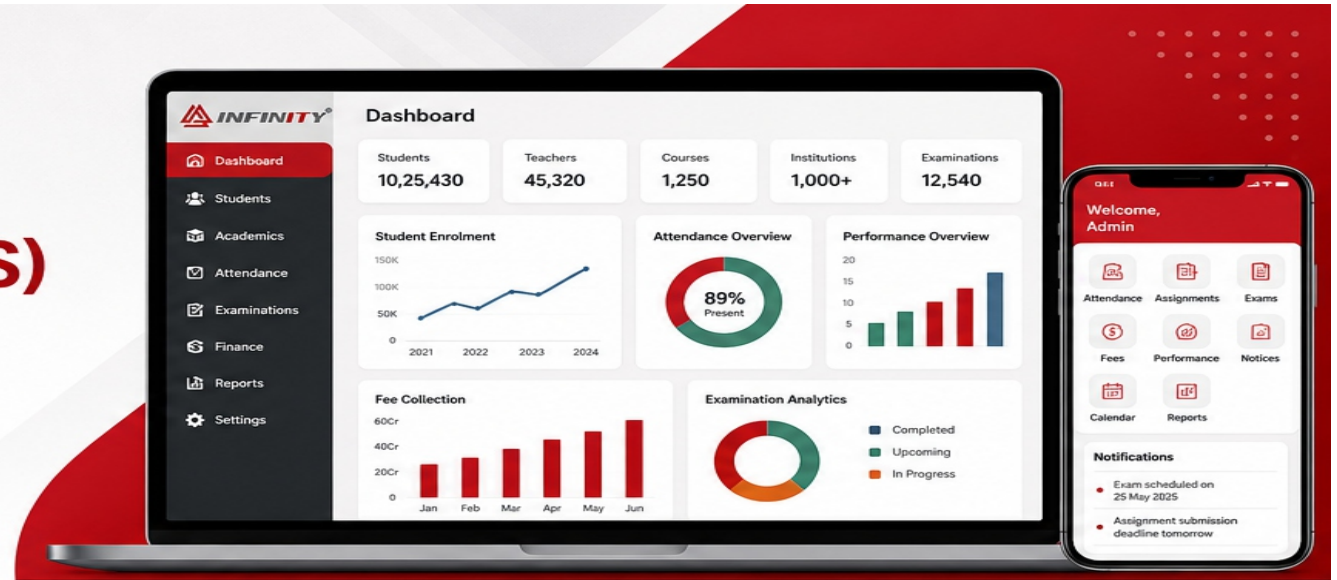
S)

INFINITY®

Dashboard
Students
Academics
Attendance
Examinations
Finance
Reports
Settings

Dashboard

Students
10,25,430

Teachers
45,320

Courses
1,250

Institutions
1,000+

Examinations
12,540

Student Enrolment
150K
100K
50K
0
2021 2022 2023 2024

Attendance Overview
89%
Present

Performance Overview
20
15
10
5
0

Fee Collection
60Cr
40Cr
20Cr
0
Jan Feb Mar Apr May Jun

Examination Analytics
Completed
Upcoming
In Progress

Welcome,
Admin

Attendance
Assignments
Exams
Fees
Performance
Notices
Calendar
Reports

Notifications
Exam scheduled on 25 May 2025
Assignment submission deadline tomorrow